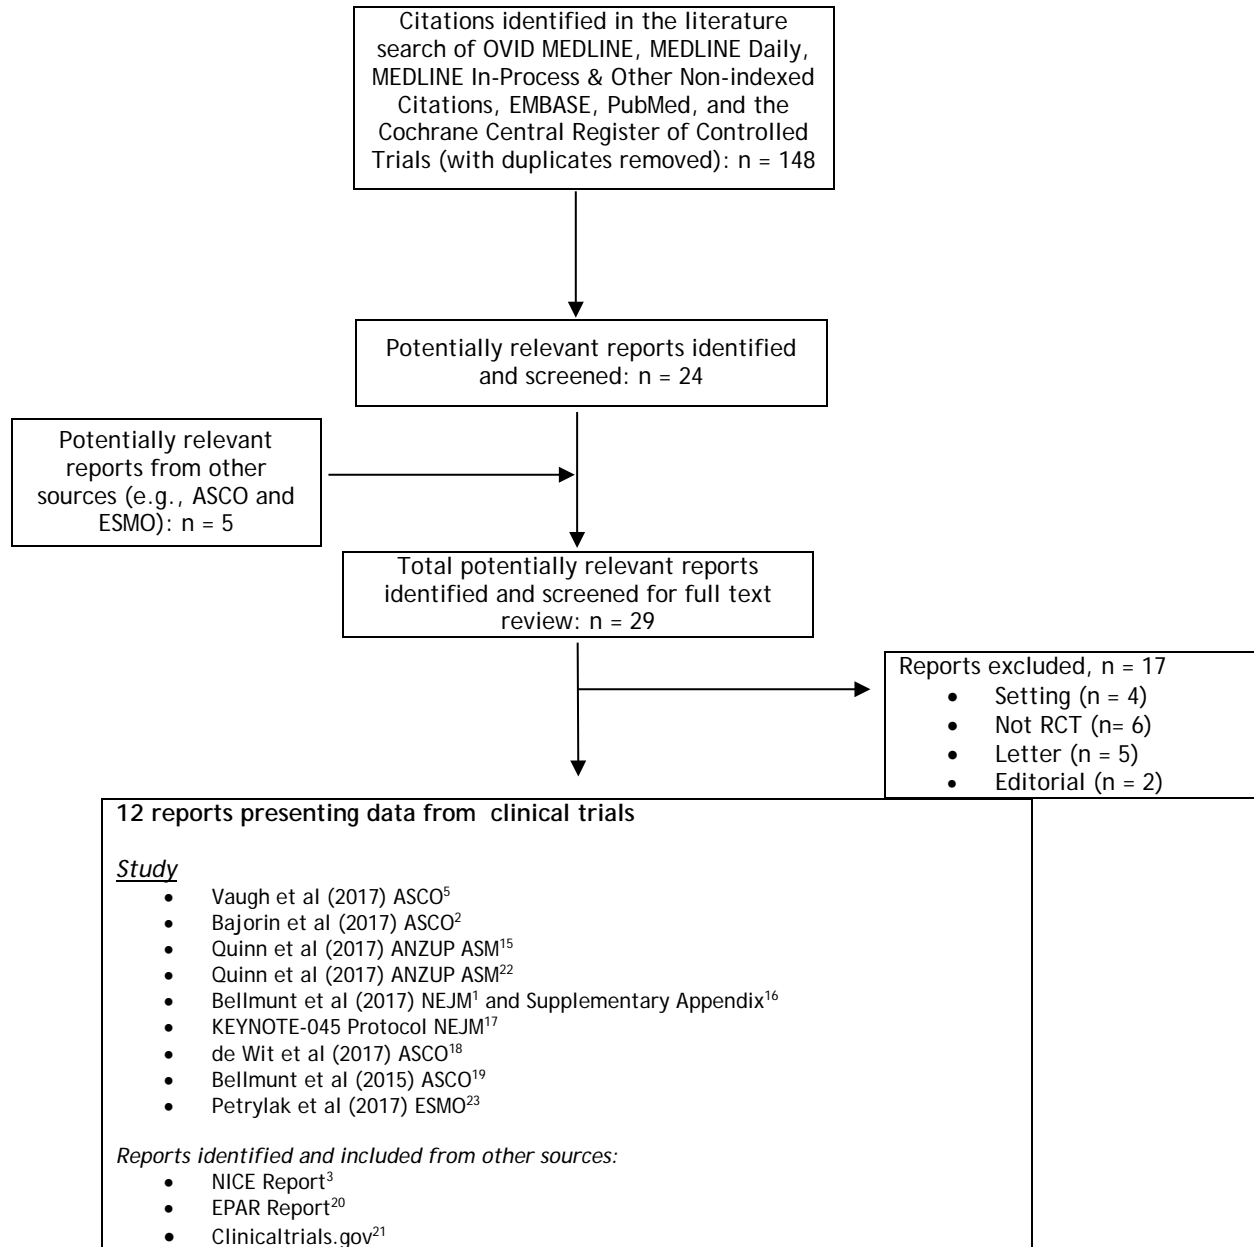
Citations identified in the literature search of OVID MEDLINE, MEDLINE Daily, MEDLINE In-Process & Other Non-indexed Citations, EMBASE, PubMed, and the Cochrane Central Register of Controlled Trials (with duplicates removed): n = 148

Potentially relevant reports identified and screened: n = 24

Potentially relevant reports from other sources (e.g., ASCO and ESMO): n = 5

Total potentially relevant reports identified and screened for full text review: n = 29

Reports excluded, n = 17
- Setting (n = 4)
- Not RCT (n= 6)
- Letter (n = 5)
- Editorial (n = 2)

**12 reports presenting data from clinical trials**

*Study*
- Vaugh et al (2017) ASCO$^{5}$
- Bajorin et al (2017) ASCO$^{2}$
- Quinn et al (2017) ANZUP ASM$^{15}$
- Quinn et al (2017) ANZUP ASM$^{22}$
- Bellmunt et al (2017) NEJM$^{1}$ and Supplementary Appendix$^{16}$
- KEYNOTE-045 Protocol NEJM$^{17}$
- de Wit et al (2017) ASCO$^{18}$
- Bellmunt et al (2015) ASCO$^{19}$
- Petrylak et al (2017) ESMO$^{23}$

*Reports identified and included from other sources:*
- NICE Report$^{3}$
- EPAR Report$^{20}$
- Clinicaltrials.gov$^{21}$